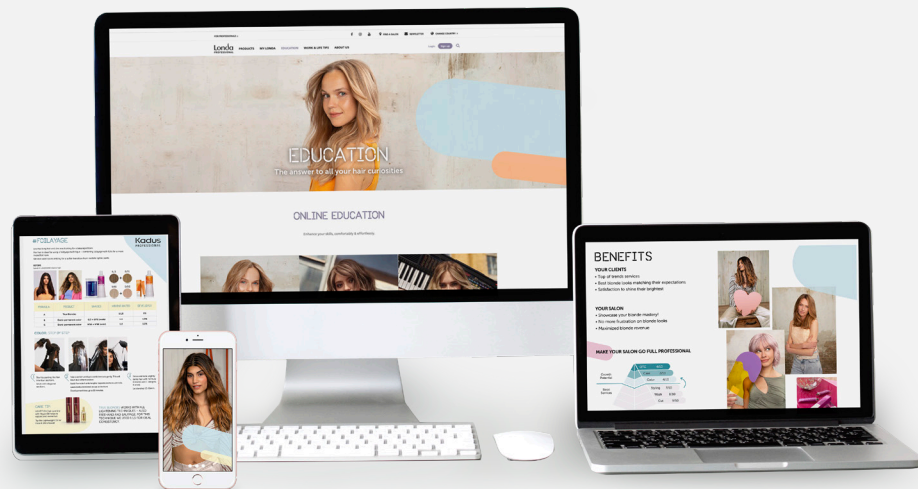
Londa PROFESSIONAL

PRODUCTS

MY LONDA

EDUCATION

TRENDS & LIFE TIPS

ABOUT US

EDUCATION

The answer to all your hair curiosities

ONLINE EDUCATION

Enhance your skills comfortably & effortlessly

#FOILAYAGE

Kadus PROFESSIONAL

BENEFITS

YOUR CLIENTS

• Top of trends services

• Best blonde looks matching their expectations

• Satisfaction to shine their brightest

YOUR SALON

• Showcase your blonde mastery!

• No more frustration on blonde looks

• Maximized blonde revenue

MAKE YOUR SALON GO FULL PROFESSIONAL